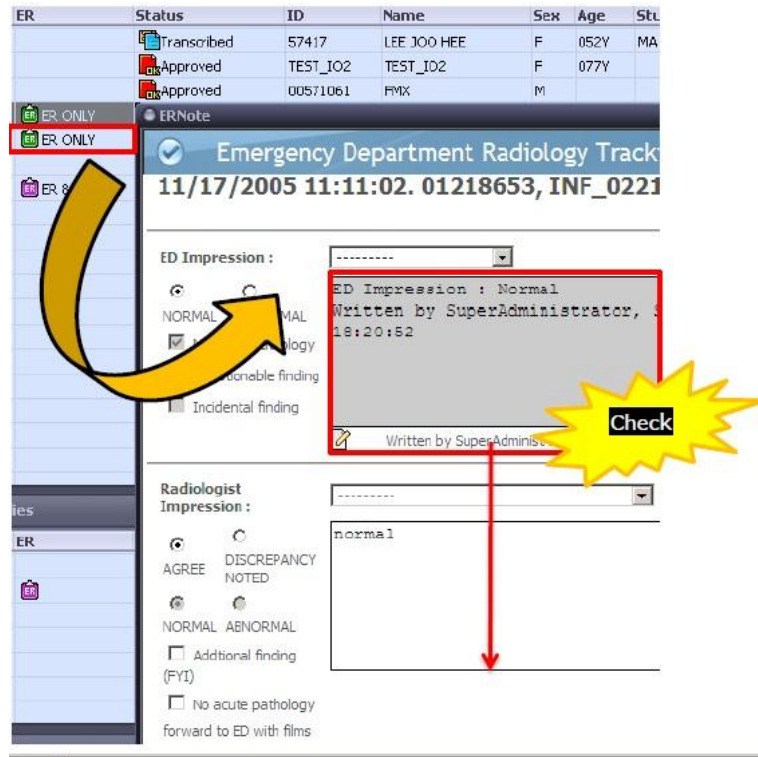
| ER | Status | ID | Name | Sex | Age | Stu |
|---|---|---|---|---|---|---|
| | Transcribed | 57417 | LEE JOO HEE | F | 052Y | MA |
| | Approved | TEST_IO2 | TEST_ID2 | F | 077Y | |
| | Approved | 00571061 | FMX | M | | |

ER ONLY
ER ONLY
ER 8

ERNote

Emergency Department Radiology Track

11/17/2005 11:11:02. 01218653, INF_0221

ED Impression :

---------

NORMAL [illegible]MAL

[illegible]ology

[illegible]onable finding

Incidental finding

ED Impression : Normal
Written by SuperAdministrator, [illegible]
18:20:52

Written by SuperAdminist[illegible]

Check

Radiologist Impression :

---------

normal

AGREE DISCREPANCY NOTED

NORMAL ABNORMAL

Addtional finding (FYI)

No acute pathology forward to ED with films

ies
ER